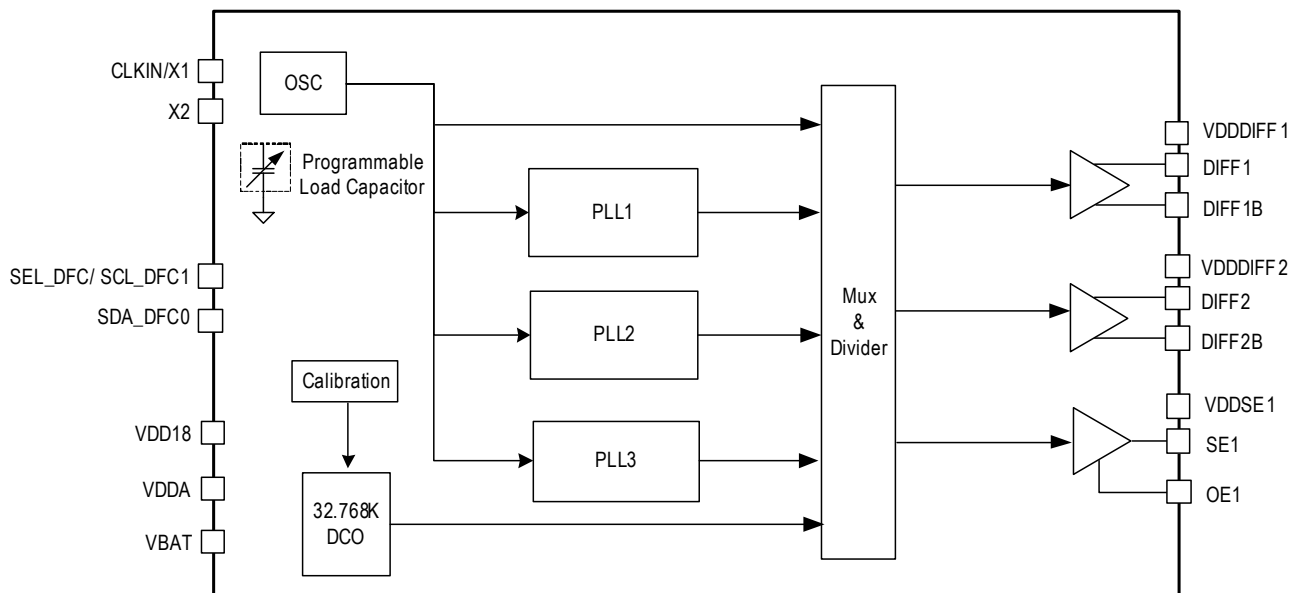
CLKIN/X1
X2
OSC
Programmable Load Capacitor
PLL1
PLL2
PLL3
SEL_DFC/ SCL_DFC1
SDA_DFC0
Calibration
VDD18
VDDA
VBAT
32.768K DCO
Mux & Divider
VDDDIFF 1
DIFF 1
DIFF 1B
VDDDIFF 2
DIFF2
DIFF2B
VDDSE 1
SE1
OE1